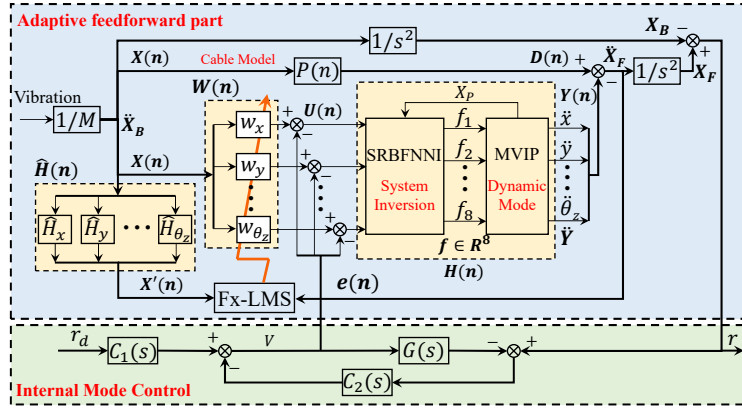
Adaptive feedforward part

$X_B$ −

$1/s^2$

$\boldsymbol{X(n)}$

Cable Model

$P(n)$

$\boldsymbol{D(n)}$ +

$\ddot{X}_F$

$1/s^2$

$X_F$

+

$\boldsymbol{W(n)}$

$\boldsymbol{Y(n)}$

−

Vibration

$1/M$

$\ddot{X}_B$

$w_x$

+

$\boldsymbol{U(n)}$

−

$X_P$

$f_1$

$\ddot{x}$

$\widehat{\boldsymbol{H}}(\boldsymbol{n})$

$\boldsymbol{X(n)}$

$w_y$

SRBFNNI

$f_2$

MVIP

$\ddot{y}$

System Inversion

Dynamic Mode

$\widehat{H}_x$

$\widehat{H}_y$

$\widehat{H}_{\theta_z}$

$w_{\theta_z}$

+

$f_8$

$\ddot{\theta}_z$

$\boldsymbol{f} \in \boldsymbol{R^8}$

$\ddot{\boldsymbol{Y}}$

$\boldsymbol{X'(n)}$

Fx-LMS

$\boldsymbol{e(n)}$

$\boldsymbol{H(n)}$

$r_d$

$C_1(s)$

+

$V$

$G(s)$

−

+

$r$

−

Internal Mode Control

$C_2(s)$